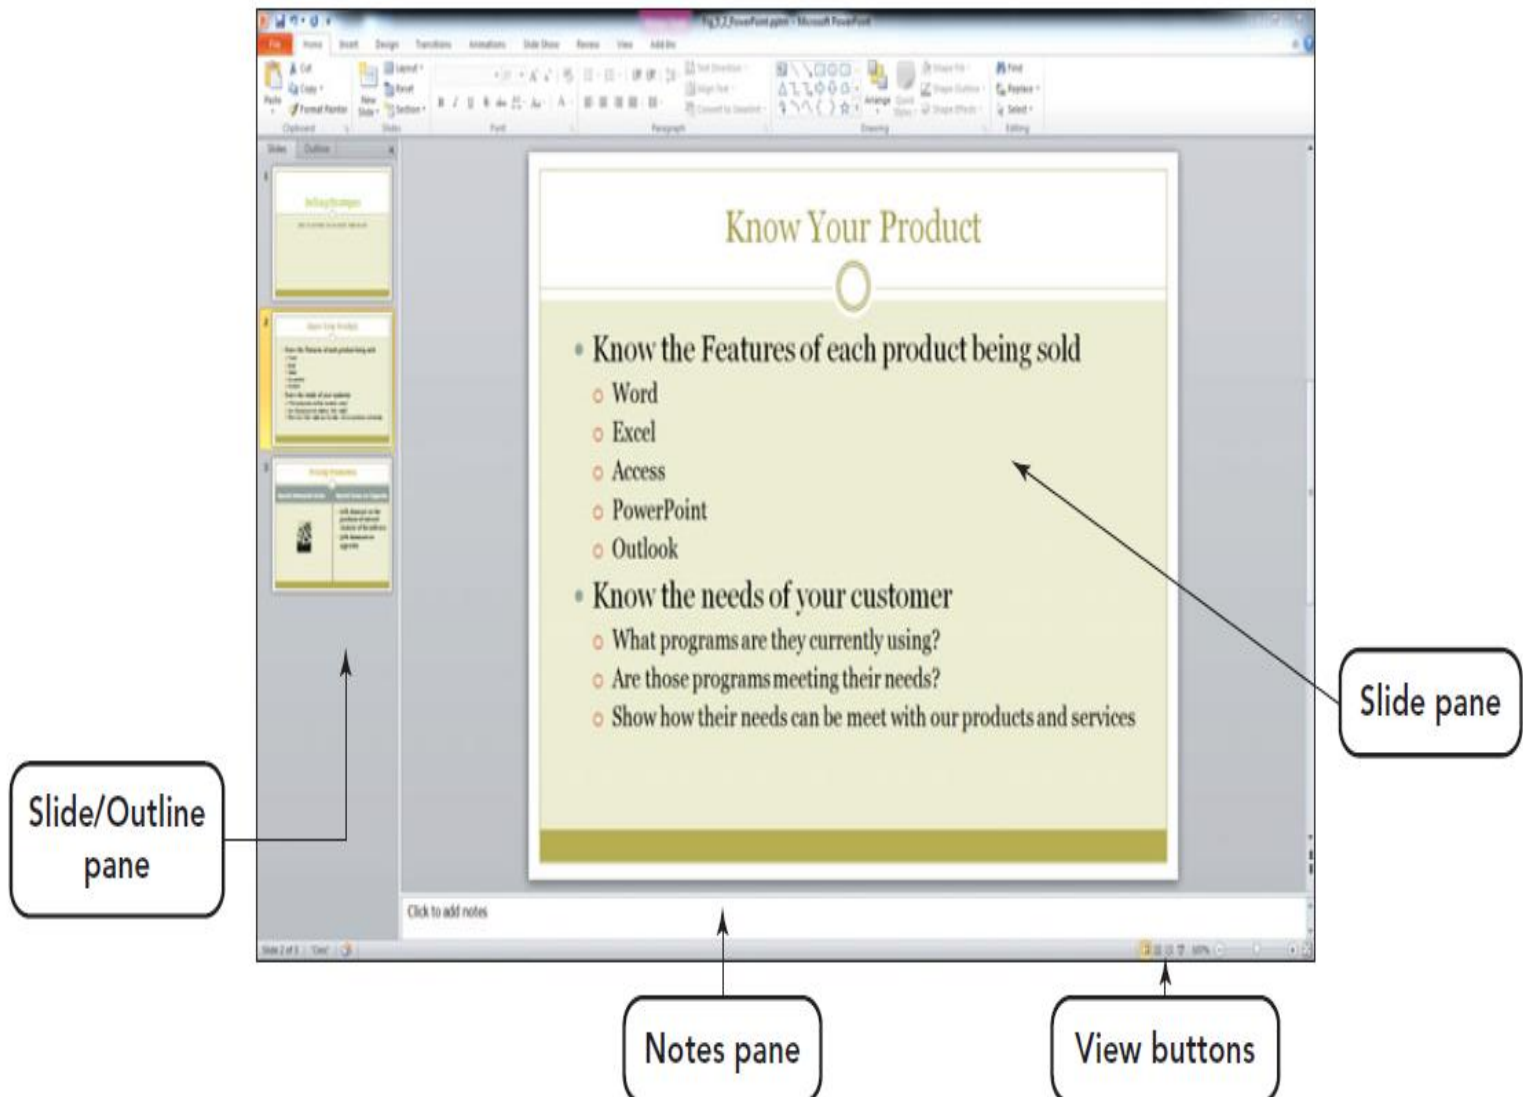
Fig3_2_PowerPoint.pptx - Microsoft PowerPoint

File Home Insert Design Transitions Animations Slide Show Review View Add-Ins

Paste Cut Copy Format Painter Clipboard New Slide Layout Reset Section Slides Font Paragraph Drawing Arrange Quick Styles Shape Fill Shape Outline Shape Effects Find Replace Select Editing

Slides Outline

Know Your Product

• Know the Features of each product being sold
○ Word
○ Excel
○ Access
○ PowerPoint
○ Outlook
• Know the needs of your customer
○ What programs are they currently using?
○ Are those programs meeting their needs?
○ Show how their needs can be meet with our products and services

Click to add notes

Slide 2 of 3 "Civic"

Slide pane

Slide/Outline pane

Notes pane

View buttons